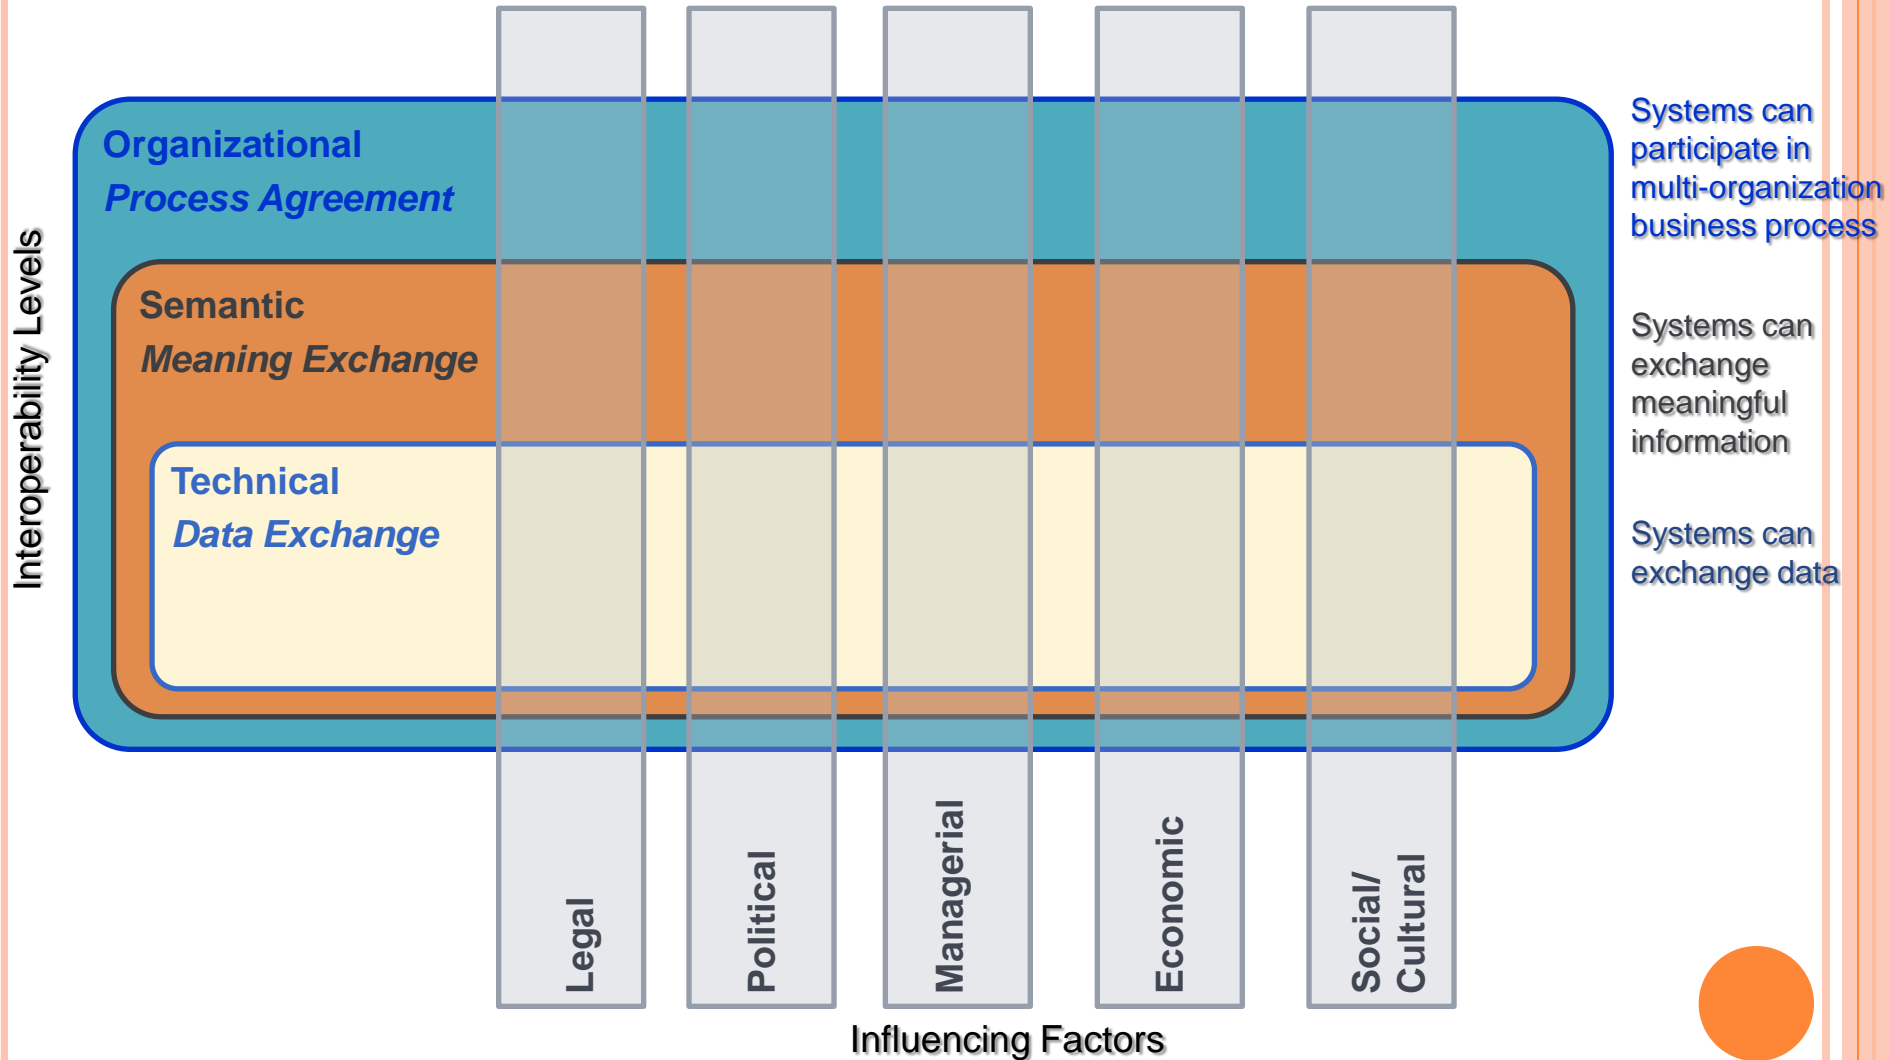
Interoperability Levels

Organizational
Process Agreement

Semantic
Meaning Exchange

Technical
Data Exchange

Systems can participate in multi-organization business process

Systems can exchange meaningful information

Systems can exchange data

Legal

Political

Managerial

Economic

Social/ Cultural

Influencing Factors